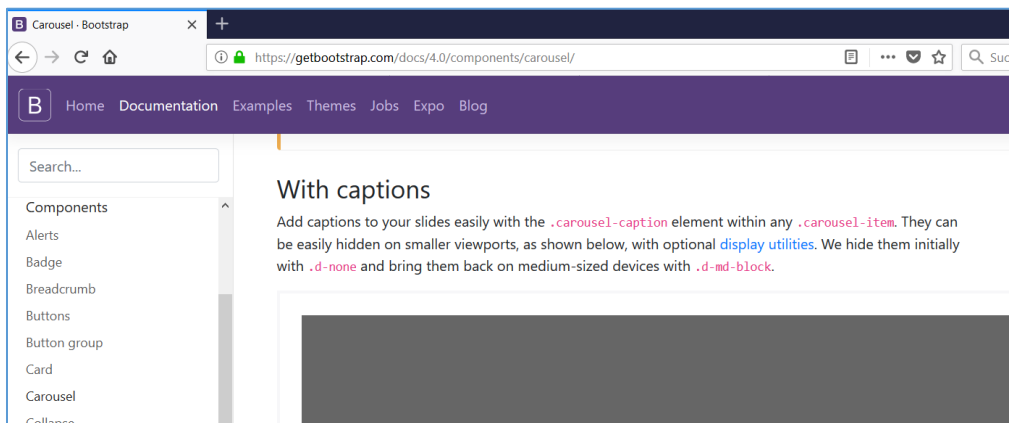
Carousel · Bootstrap ×

https://getbootstrap.com/docs/4.0/components/carousel/

Suc

B Home Documentation Examples Themes Jobs Expo Blog

Search...

Components
Alerts
Badge
Breadcrumb
Buttons
Button group
Card
Carousel
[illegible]

With captions

Add captions to your slides easily with the .carousel-caption element within any .carousel-item. They can be easily hidden on smaller viewports, as shown below, with optional display utilities. We hide them initially with .d-none and bring them back on medium-sized devices with .d-md-block.